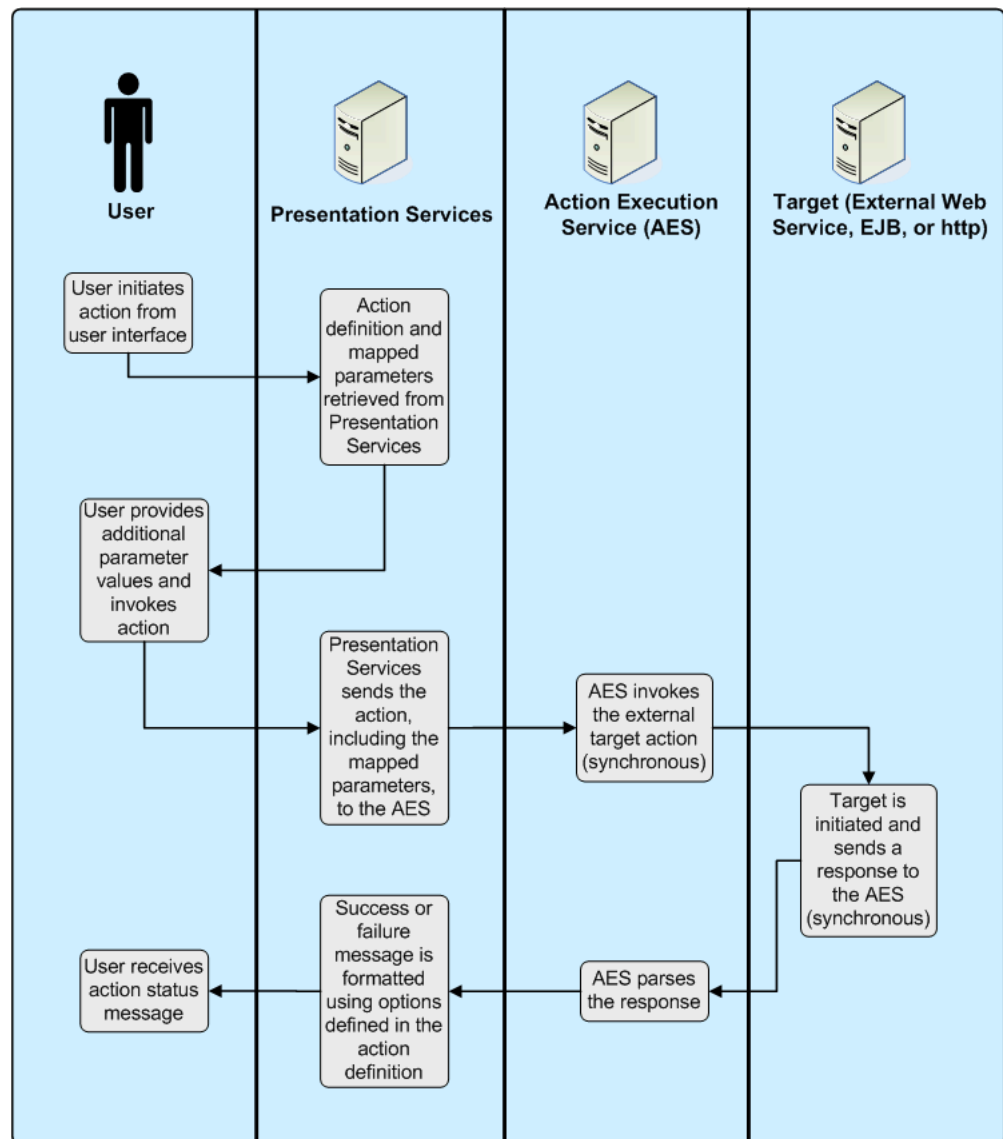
User

Presentation Services

Action Execution Service (AES)

Target (External Web Service, EJB, or http)

User initiates action from user interface

Action definition and mapped parameters retrieved from Presentation Services

User provides additional parameter values and invokes action

Presentation Services sends the action, including the mapped parameters, to the AES

AES invokes the external target action (synchronous)

Target is initiated and sends a response to the AES (synchronous)

Success or failure message is formatted using options defined in the action definition

AES parses the response

User receives action status message